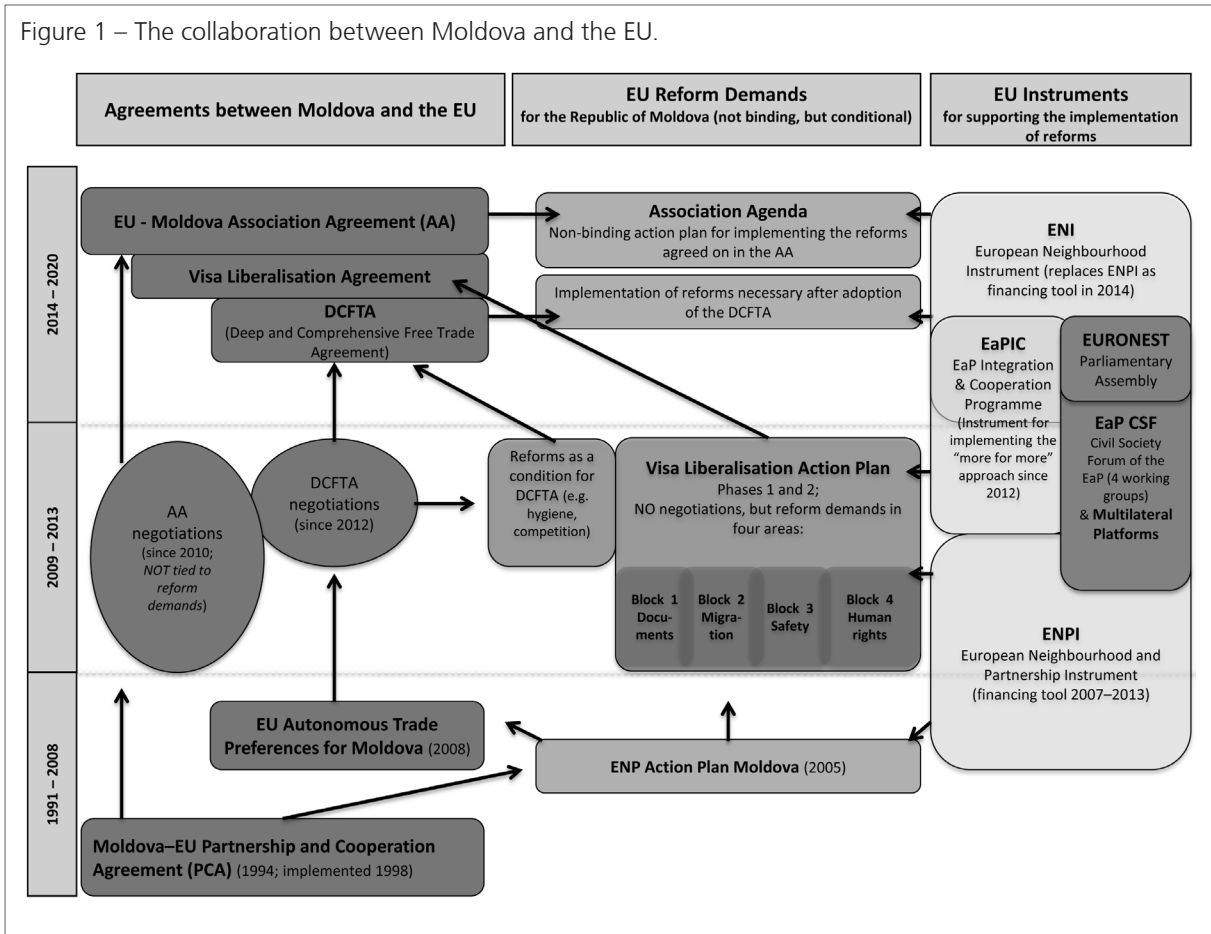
Figure 1 – The collaboration between Moldova and the EU.

Agreements between Moldova and the EU

EU Reform Demands
for the Republic of Moldova (not binding, but conditional)

EU Instruments
for supporting the implementation of reforms

2014 – 2020

2009 – 2013

1991 – 2008

EU - Moldova Association Agreement (AA)

Visa Liberalisation Agreement

DCFTA
(Deep and Comprehensive Free Trade Agreement)

Association Agenda
Non-binding action plan for implementing the reforms agreed on in the AA

Implementation of reforms necessary after adoption of the DCFTA

ENI
European Neighbourhood Instrument (replaces ENPI as financing tool in 2014)

EaPIC
EaP Integration & Cooperation Programme (Instrument for implementing the "more for more" approach since 2012)

EURONEST
Parliamentary Assembly

EaP CSF
Civil Society Forum of the EaP (4 working groups)
& Multilateral Platforms

AA negotiations
(since 2010; NOT tied to reform demands)

DCFTA negotiations
(since 2012)

Reforms as a condition for DCFTA (e.g. hygiene, competition)

Visa Liberalisation Action Plan
Phases 1 and 2;
NO negotiations, but reform demands in four areas:

Block 1 Documents

Block 2 Migration

Block 3 Safety

Block 4 Human rights

ENPI
European Neighbourhood and Partnership Instrument
(financing tool 2007–2013)

EU Autonomous Trade Preferences for Moldova (2008)

ENP Action Plan Moldova (2005)

Moldova–EU Partnership and Cooperation Agreement (PCA) (1994; implemented 1998)